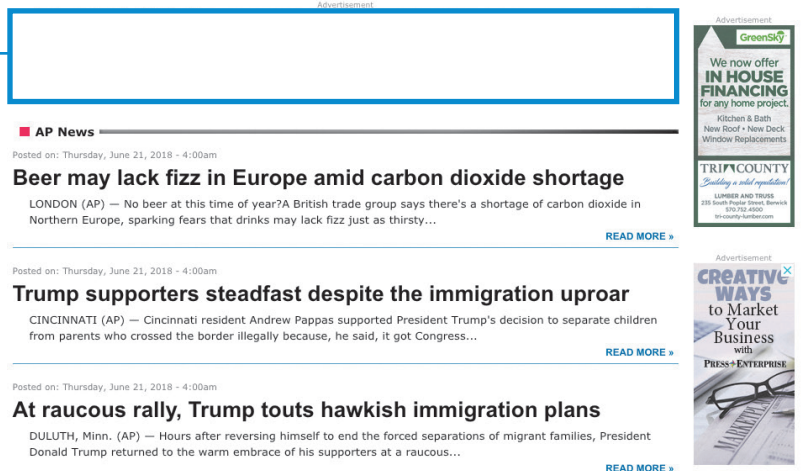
Advertisement

AP News

Posted on: Thursday, June 21, 2018 - 4:00am

Beer may lack fizz in Europe amid carbon dioxide shortage

LONDON (AP) — No beer at this time of year?A British trade group says there's a shortage of carbon dioxide in Northern Europe, sparking fears that drinks may lack fizz just as thirsty...

READ MORE »

Posted on: Thursday, June 21, 2018 - 4:00am

Trump supporters steadfast despite the immigration uproar

CINCINNATI (AP) — Cincinnati resident Andrew Pappas supported President Trump's decision to separate children from parents who crossed the border illegally because, he said, it got Congress...

READ MORE »

Posted on: Thursday, June 21, 2018 - 4:00am

At raucous rally, Trump touts hawkish immigration plans

DULUTH, Minn. (AP) — Hours after reversing himself to end the forced separations of migrant families, President Donald Trump returned to the warm embrace of his supporters at a raucous...

READ MORE »

Advertisement

GreenSky

We now offer IN HOUSE FINANCING for any home project.

Kitchen & Bath
New Roof • New Deck
Window Replacements

TRI COUNTY
Building a solid reputation!
LUMBER AND TRUSS
235 South Poplar Street, Berwick
570.752.4500
tri-county-lumber.com

Advertisement

CREATIVE WAYS to Market Your Business with PRESS ENTERPRISE

MARKETING